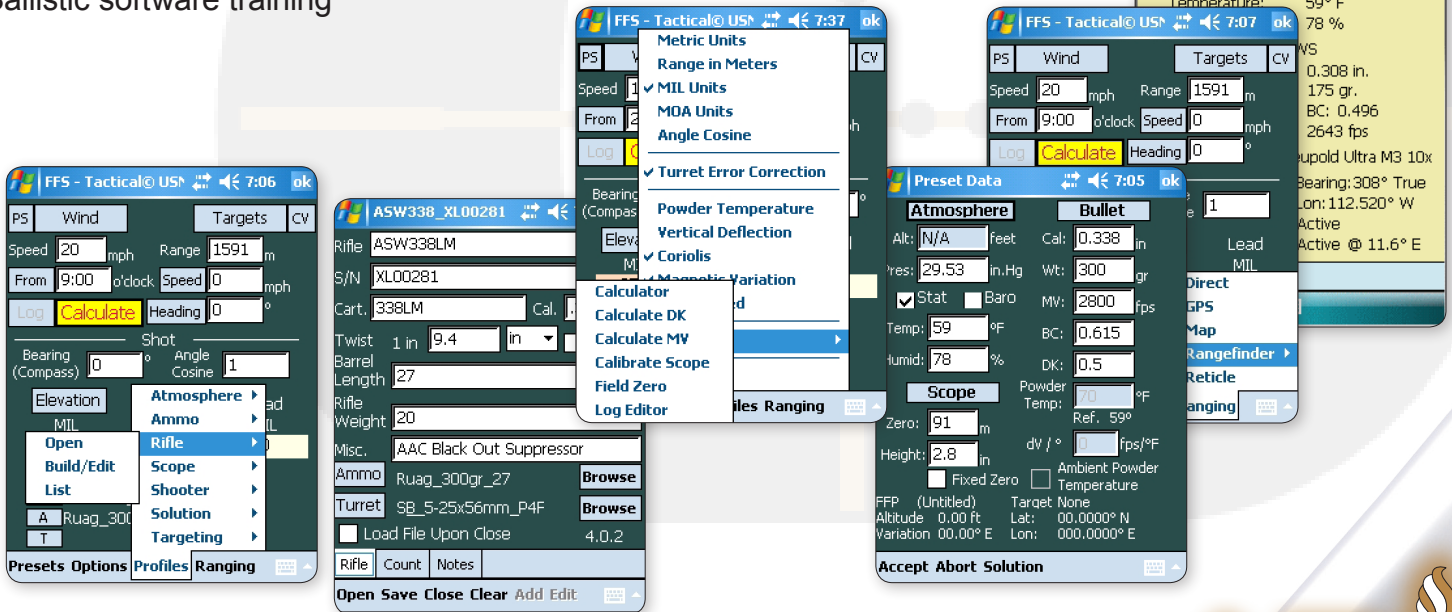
Ballistic software training

FFS - Tactical© USN 7:06 ok
PS Wind Targets CV
Speed 20 mph Range 1591 m
From 9:00 o'clock Speed 0 mph
Log Calculate Heading 0 °
Shot
Bearing (Compass) 0 ° Angle Cosine 1
Elevation
MIL
Open
Build/Edit
List
Atmosphere
Ammo
Rifle
Scope
Shooter
Solution
Targeting
A Ruag_300
T
Presets Options Profiles Ranging

ASW338_XL00281
Rifle ASW338LM
S/N XL00281
Cart. 338LM Cal.
Twist 1 in 9.4 in
Barrel Length 27
Rifle Weight 20
Misc. AAC Black Out Suppressor
Ammo Ruag_300gr_27 Browse
Turret SB_5-25x56mm_P4F Browse
Load File Upon Close 4.0.2
Rifle Count Notes
Open Save Close Clear Add Edit

FFS - Tactical© USN 7:37 ok
PS CV
Speed
From
Log
Bearing (Compass)
Eleva
Metric Units
Range in Meters
✓ MIL Units
MOA Units
Angle Cosine
✓ Turret Error Correction
Powder Temperature
Vertical Deflection
✓ Coriolis
✓ Magnetic Variation
Calculator
Calculate DK
Calculate MV
Calibrate Scope
Field Zero
Log Editor
ofiles Ranging

FFS - Tactical© USN 7:07 ok
PS Wind Targets CV
Speed 20 mph Range 1591 m
From 9:00 o'clock Speed 0 mph
Log Calculate Heading 0 °
1
Lead
MIL
Direct
GPS
Map
Rangefinder
Reticle
anging

Temperature: 59° F
78 %
WS
0.308 in.
175 gr.
BC: 0.496
2643 fps
eupold Ultra M3 10x
Bearing: 308° True
Lon: 112.520° W
Active
Active @ 11.6° E

Preset Data 7:05 ok
Atmosphere
Alt: N/A feet
Pres: 29.53 in.Hg
Stat Baro
Temp: 59 °F
Humid: 78 %
Scope
Zero: 91 m
Height: 2.8 in
Fixed Zero
Bullet
Cal: 0.338 in
Wt: 300 gr
MV: 2800 fps
BC: 0.615
DK: 0.5
Powder Temp: 70 °F
Ref. 59°
dV / ° 0 fps/°F
Ambient Powder Temperature
FFP (Untitled) Target None
Altitude 0.00 ft Lat: 00.0000° N
Variation 00.00° E Lon: 000.0000° E
Accept Abort Solution